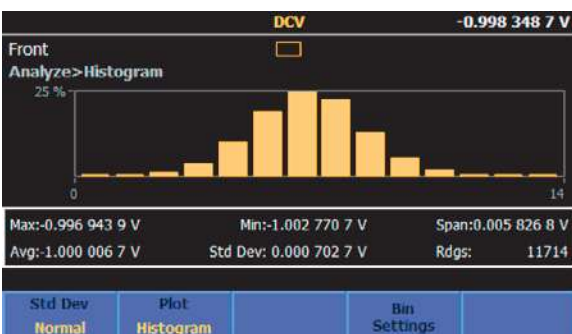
DCV -0.998 348 7 V

Front

Analyze>Histogram

25 %

0

14

Max:-0.996 943 9 V Min:-1.002 770 7 V Span:0.005 826 8 V

Avg:-1.000 006 7 V Std Dev: 0.000 702 7 V Rdgs: 11714

Std Dev Normal

Plot Histogram

Bin Settings